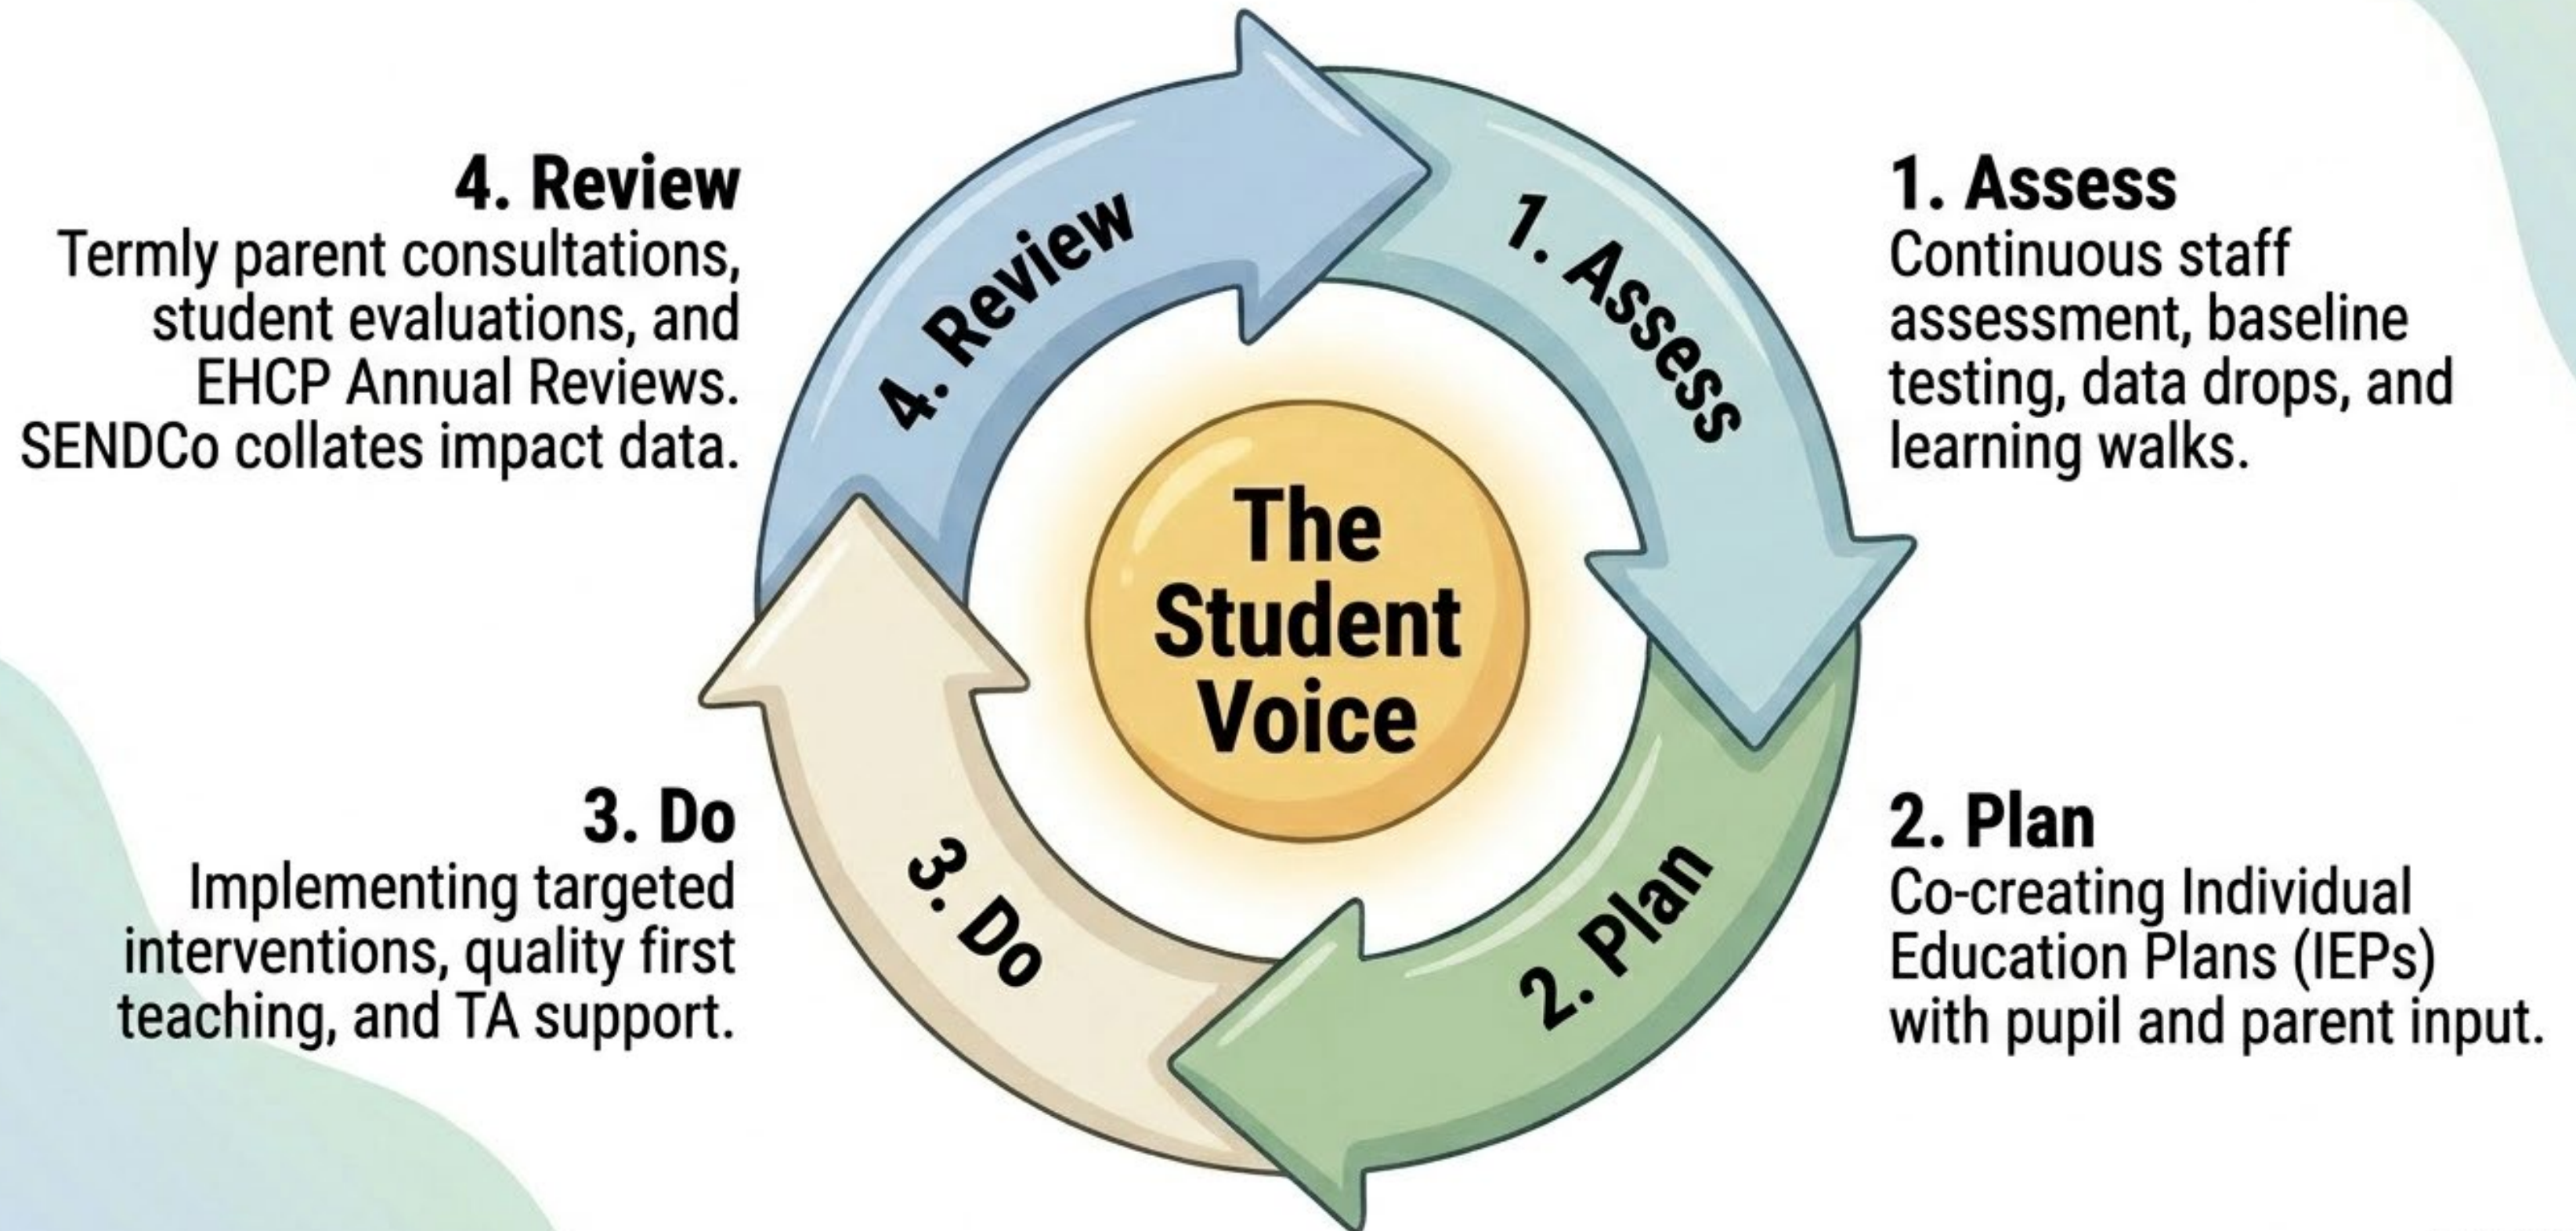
4. Review
Termly parent consultations, student evaluations, and EHCP Annual Reviews. SENDCo collates impact data.

4. Review

1. Assess

1. Assess
Continuous staff assessment, baseline testing, data drops, and learning walks.

The Student Voice

3. Do
Implementing targeted interventions, quality first teaching, and TA support.

3. Do

2. Plan

2. Plan
Co-creating Individual Education Plans (IEPs) with pupil and parent input.